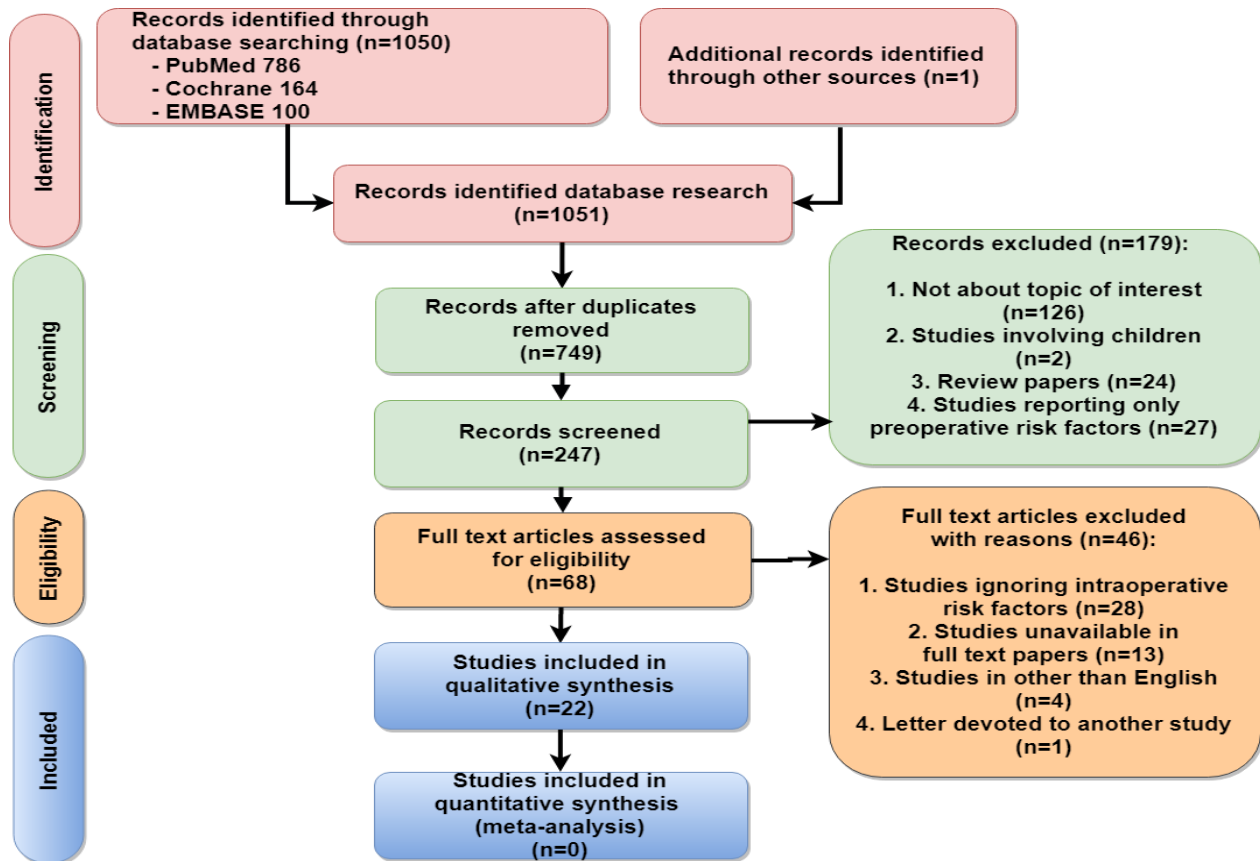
Identification

Records identified through database searching (n=1050)
- PubMed 786
- Cochrane 164
- EMBASE 100

Additional records identified through other sources (n=1)

Records identified database research (n=1051)

Screening

Records after duplicates removed (n=749)

Records screened (n=247)

Records excluded (n=179):

1. Not about topic of interest (n=126)
2. Studies involving children (n=2)
3. Review papers (n=24)
4. Studies reporting only preoperative risk factors (n=27)

Eligibility

Full text articles assessed for eligibility (n=68)

Full text articles excluded with reasons (n=46):

1. Studies ignoring intraoperative risk factors (n=28)
2. Studies unavailable in full text papers (n=13)
3. Studies in other than English (n=4)
4. Letter devoted to another study (n=1)

Included

Studies included in qualitative synthesis (n=22)

Studies included in quantitative synthesis (meta-analysis) (n=0)